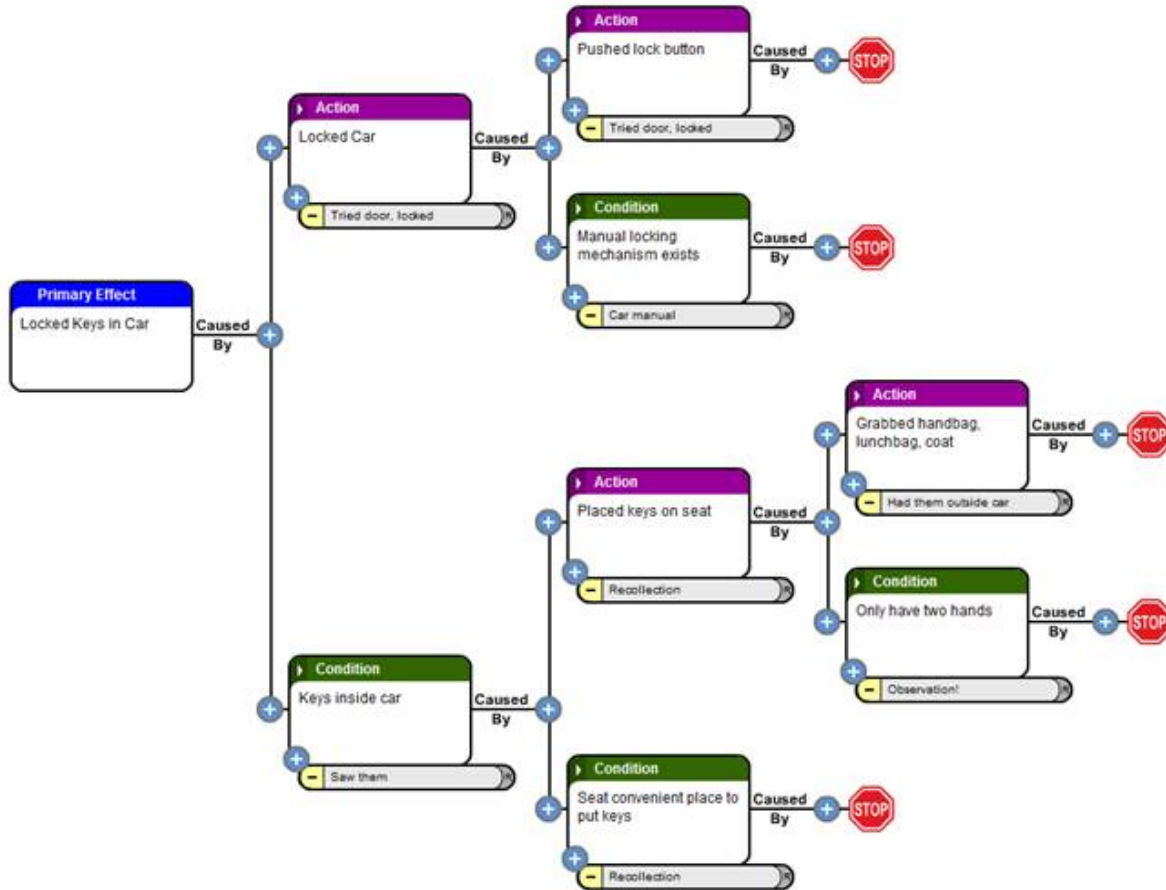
Primary Effect
Locked Keys in Car
Caused By

Action
Locked Car
Tried door, locked
Caused By

Action
Pushed lock button
Tried door, locked
Caused By
STOP

Condition
Manual locking mechanism exists
Car manual
Caused By
STOP

Condition
Keys inside car
Saw them
Caused By

Action
Placed keys on seat
Recollection
Caused By

Action
Grabbed handbag, lunchbag, coat
Had them outside car
Caused By
STOP

Condition
Only have two hands
Observation!
Caused By
STOP

Condition
Seat convenient place to put keys
Recollection
Caused By
STOP